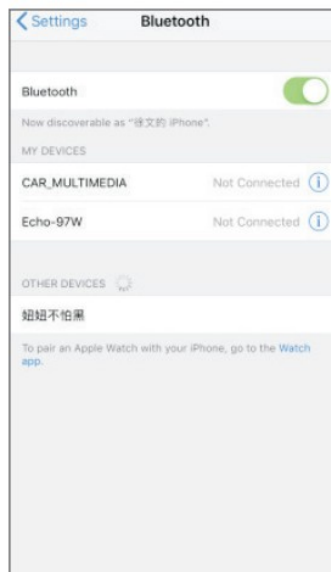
Settings Bluetooth

Bluetooth

Now discoverable as "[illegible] iPhone".

MY DEVICES

CAR_MULTIMEDIA Not Connected

Echo-97W Not Connected

OTHER DEVICES

姐姐不怕黑

To pair an Apple Watch with your iPhone, go to the Watch app.